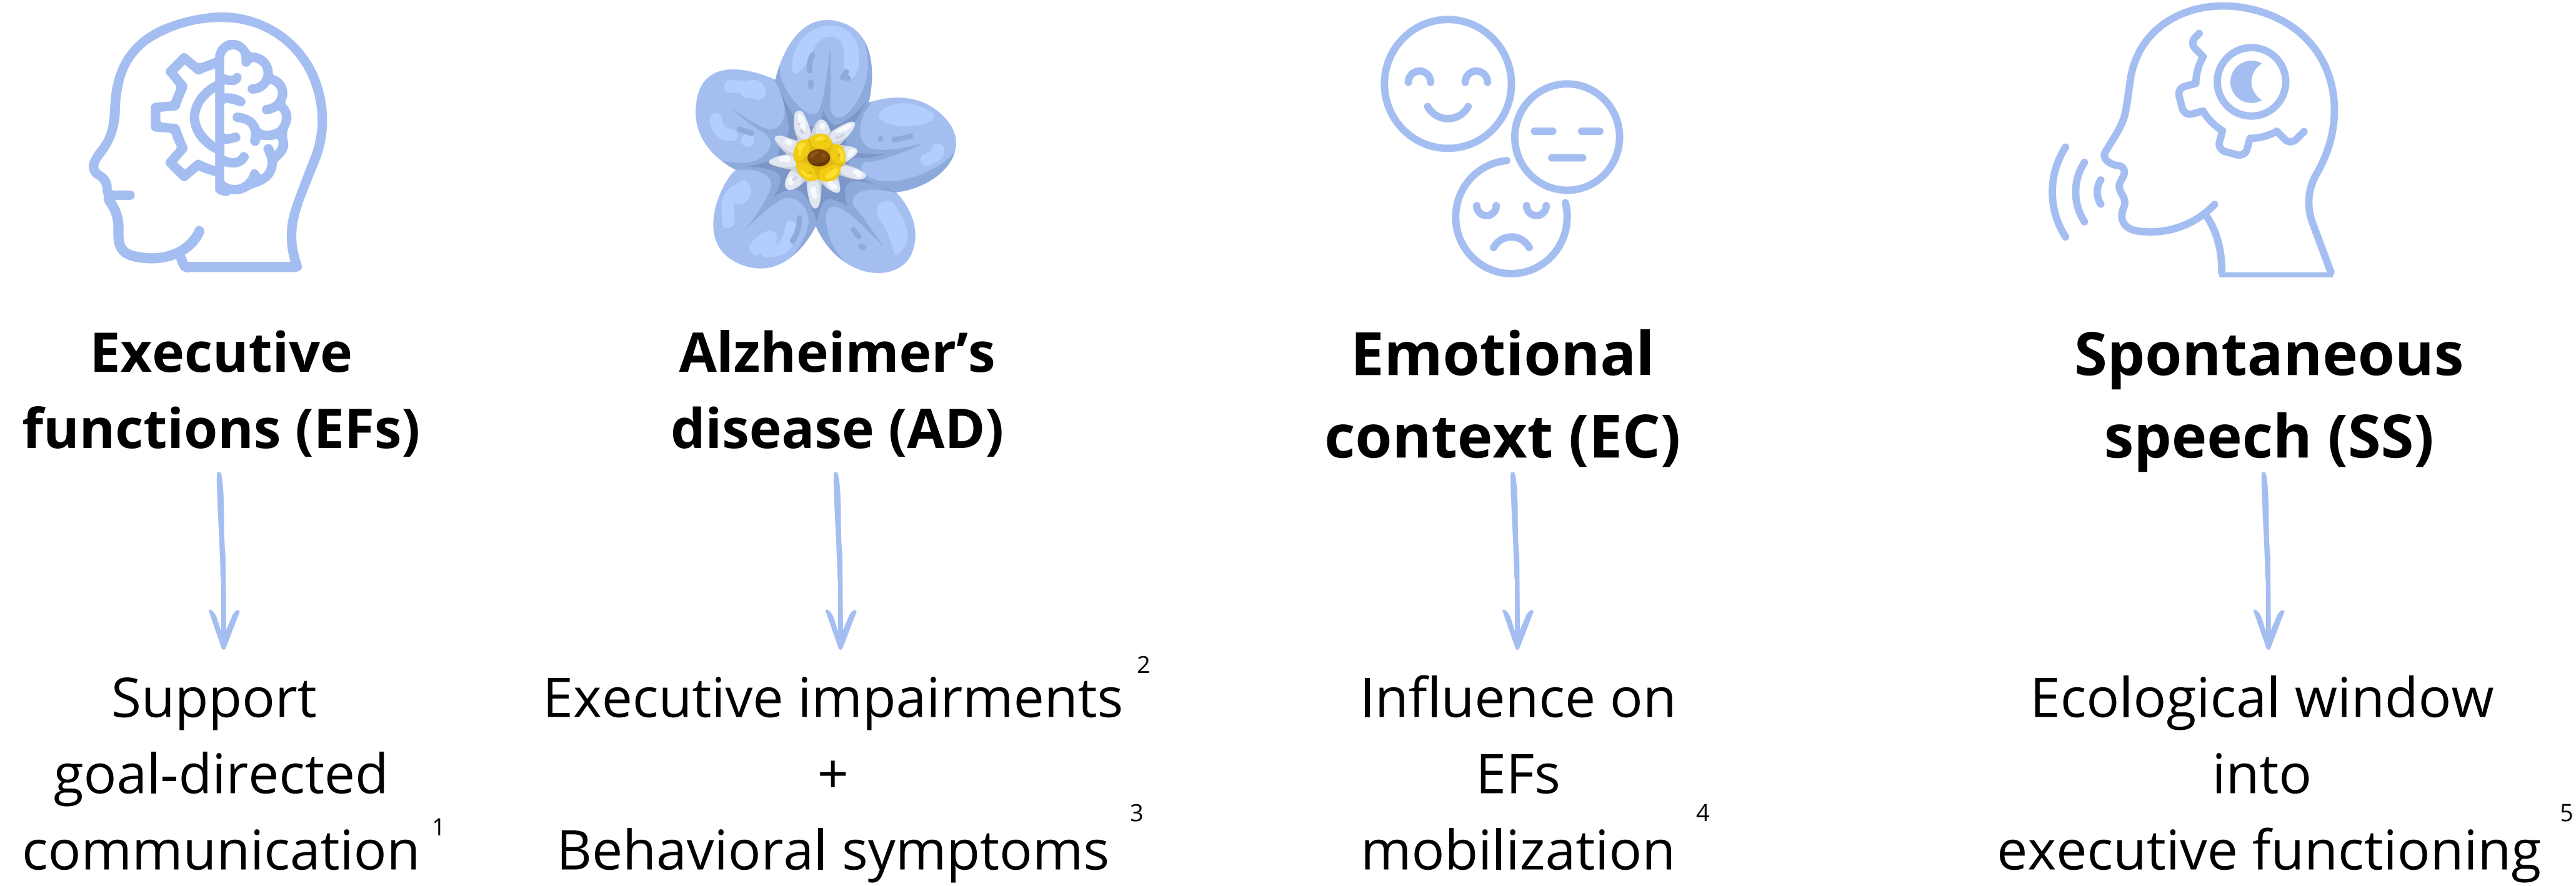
Executive functions (EFs)

Support goal-directed communication $^{1}$

Alzheimer's disease (AD)

Executive impairments $^{2}$
+
Behavioral symptoms $^{3}$

Emotional context (EC)

Influence on EFs mobilization $^{4}$

Spontaneous speech (SS)

Ecological window into executive functioning $^{5}$